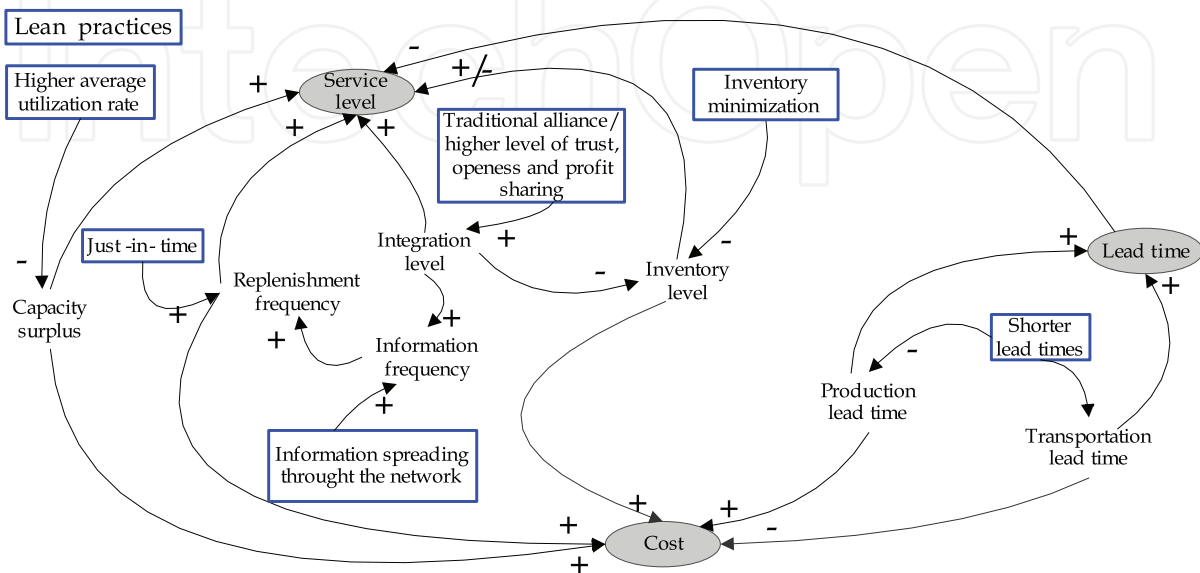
Lean practices

Higher average utilization rate

Service level

-

+

+/-

+

+

Traditional alliance/ higher level of trust, openess and profit sharing

Inventory minimization

Just -in- time

Integration level

+

-

Lead time

+

-

Capacity surplus

Replenishment frequency

-

Inventory level

+

+

+

Information frequency

Shorter lead times

+

-

Production lead time

+

Information spreading throught the network

Transportation lead time

+

+

+

-

Cost

+